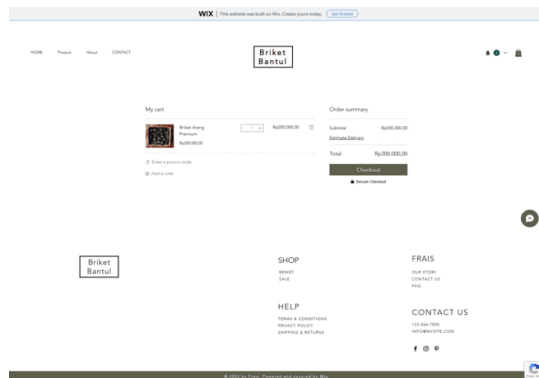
WIX | This website was built on Wix. Create yours today. Get Started

HOME Product About CONTACT

Briket Bantul

My cart

Briket Arang Premium
Rp200.000,00

1

Rp200.000,00

Enter a promo code

Add a note

Order summary

Subtotal Rp200.000,00

Estimate Delivery

Total Rp200.000,00

Checkout

Secure Checkout

Briket Bantul

SHOP

BRIKET
SALE

HELP

TERMS & CONDITIONS
PRIVACY POLICY
SHIPPING & RETURNS

FRAIS

OUR STORY
CONTACT US
FAQ

CONTACT US

123-456-7890
INFO@MYSITE.COM

© 2020 by Frais. Powered and secured by Wix